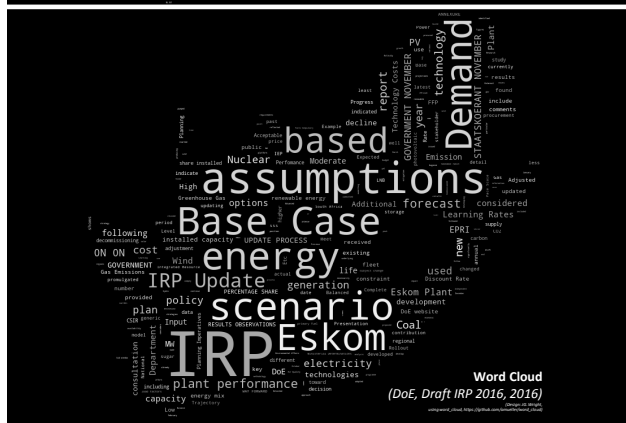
assumptions
Base Case
energy
scenario
IRP
Eskom
Demand
based
IRP Update
cost
plan
policy
plant performance
electricity
Coal
technology
report
forecast
generation
Nuclear
options
year
PV
Emission
GOVERNMENT NOVEMBER
STAATSKOERANT NOVEMBER
Learning Rates
EPRI
used
new
life
Eskom Plant
development
Discount Rate
DoE website
Wind
installed capacity
UPDATE PROCESS
following
ON ON
GOVERNMENT
capacity
consultation
DoE
technologies
Department
energy mix
Moderate
High
decline
considered
Technology Costs
results
include
comments
Adjusted
updated
Greenhouse Gas
Gas Emissions
PERCENTAGE SHARE
RESULTS OBSERVATIONS
Input
MW
Planning
Progress
indicated
Example
Additional
received
existing
storage
constraint
Plant
study
currently
found
Low
Trajectory
Word Cloud
(DoE, Draft IRP 2016, 2016)